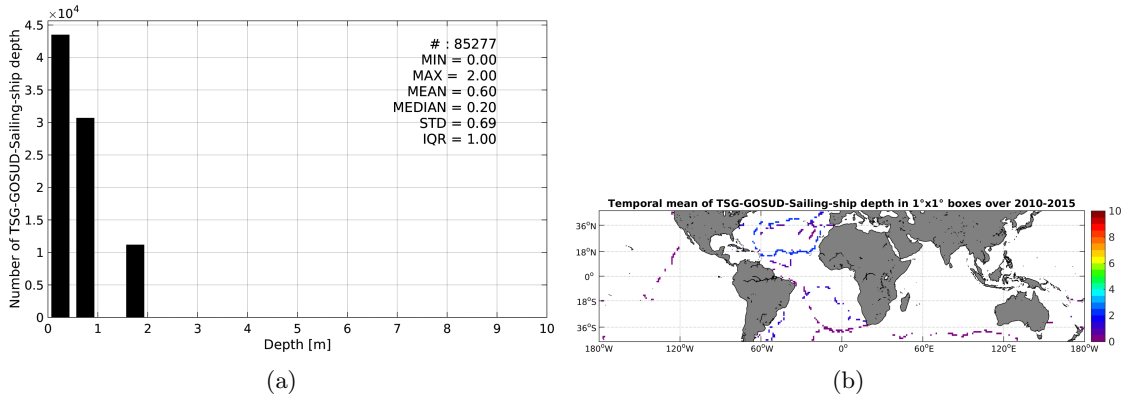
$\times10^4$
4.5
4
3.5
3
2.5
2
1.5
1
0.5
0
Number of TSG-GOSUD-Sailing-ship depth
# : 85277
MIN = 0.00
MAX = 2.00
MEAN = 0.60
MEDIAN = 0.20
STD = 0.69
IQR = 1.00
0 1 2 3 4 5 6 7 8 9 10
Depth [m]

(a)

Temporal mean of TSG-GOSUD-Sailing-ship depth in 1°x1° boxes over 2010-2015
36°N
18°N
0°
18°S
36°S
180°W 120°W 60°W 0° 60°E 120°E 180°W
10
8
6
4
2
0

(b)